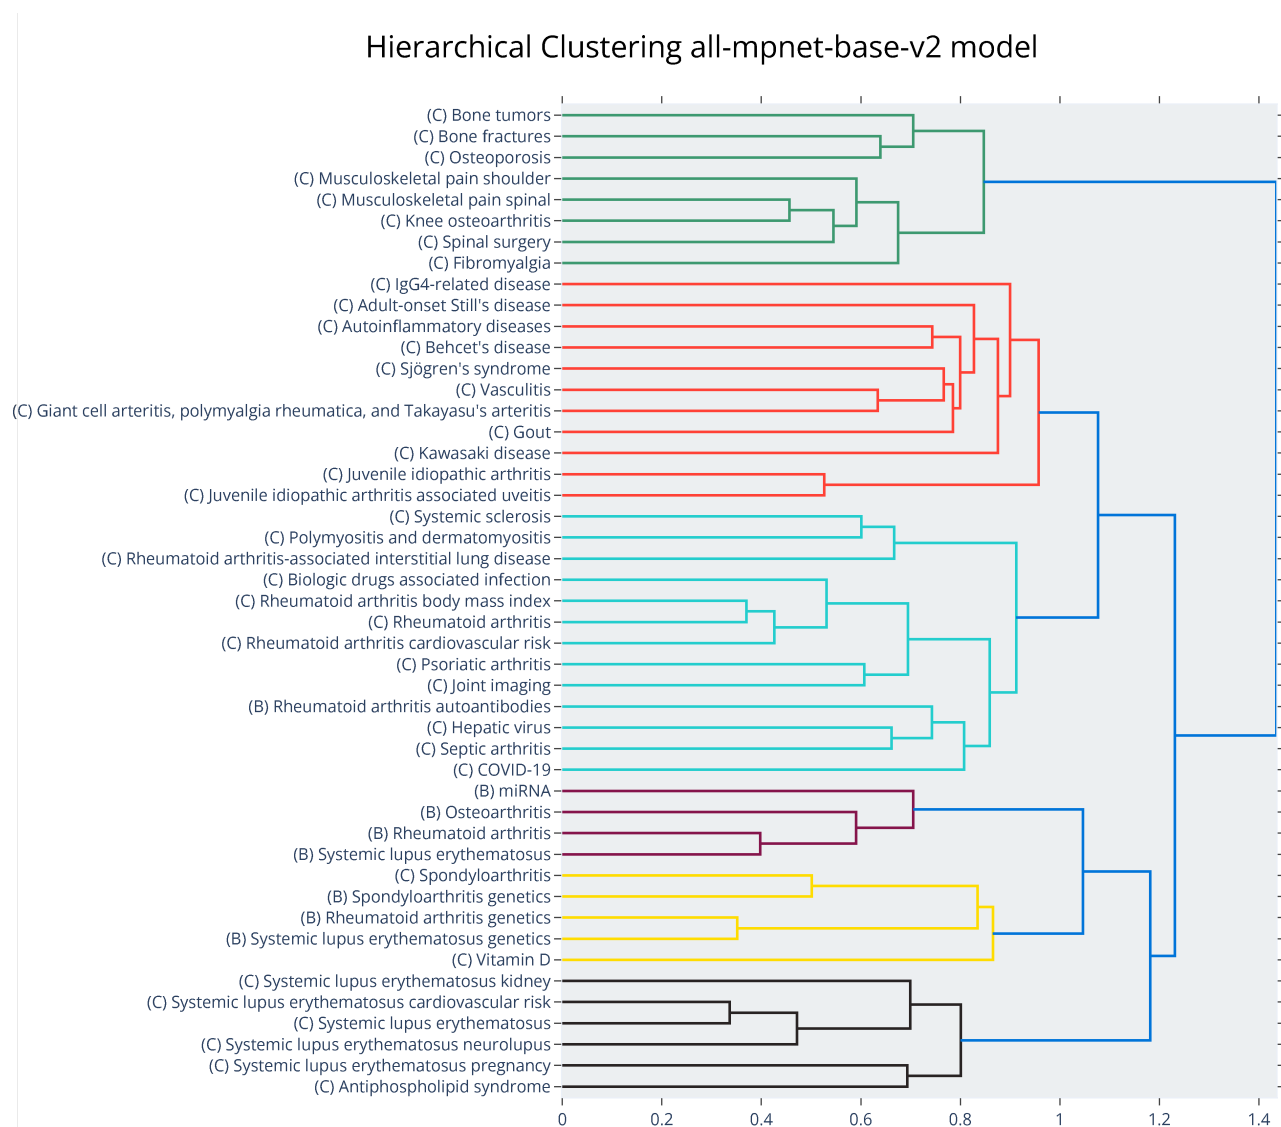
Hierarchical Clustering all-mpnet-base-v2 model

(C) Bone tumors
(C) Bone fractures
(C) Osteoporosis
(C) Musculoskeletal pain shoulder
(C) Musculoskeletal pain spinal
(C) Knee osteoarthritis
(C) Spinal surgery
(C) Fibromyalgia
(C) IgG4-related disease
(C) Adult-onset Still's disease
(C) Autoinflammatory diseases
(C) Behcet's disease
(C) Sjögren's syndrome
(C) Vasculitis
(C) Giant cell arteritis, polymyalgia rheumatica, and Takayasu's arteritis
(C) Gout
(C) Kawasaki disease
(C) Juvenile idiopathic arthritis
(C) Juvenile idiopathic arthritis associated uveitis
(C) Systemic sclerosis
(C) Polymyositis and dermatomyositis
(C) Rheumatoid arthritis-associated interstitial lung disease
(C) Biologic drugs associated infection
(C) Rheumatoid arthritis body mass index
(C) Rheumatoid arthritis
(C) Rheumatoid arthritis cardiovascular risk
(C) Psoriatic arthritis
(C) Joint imaging
(B) Rheumatoid arthritis autoantibodies
(C) Hepatic virus
(C) Septic arthritis
(C) COVID-19
(B) miRNA
(B) Osteoarthritis
(B) Rheumatoid arthritis
(B) Systemic lupus erythematosus
(C) Spondyloarthritis
(B) Spondyloarthritis genetics
(B) Rheumatoid arthritis genetics
(B) Systemic lupus erythematosus genetics
(C) Vitamin D
(C) Systemic lupus erythematosus kidney
(C) Systemic lupus erythematosus cardiovascular risk
(C) Systemic lupus erythematosus
(C) Systemic lupus erythematosus neurolupus
(C) Systemic lupus erythematosus pregnancy
(C) Antiphospholipid syndrome

0 0.2 0.4 0.6 0.8 1 1.2 1.4